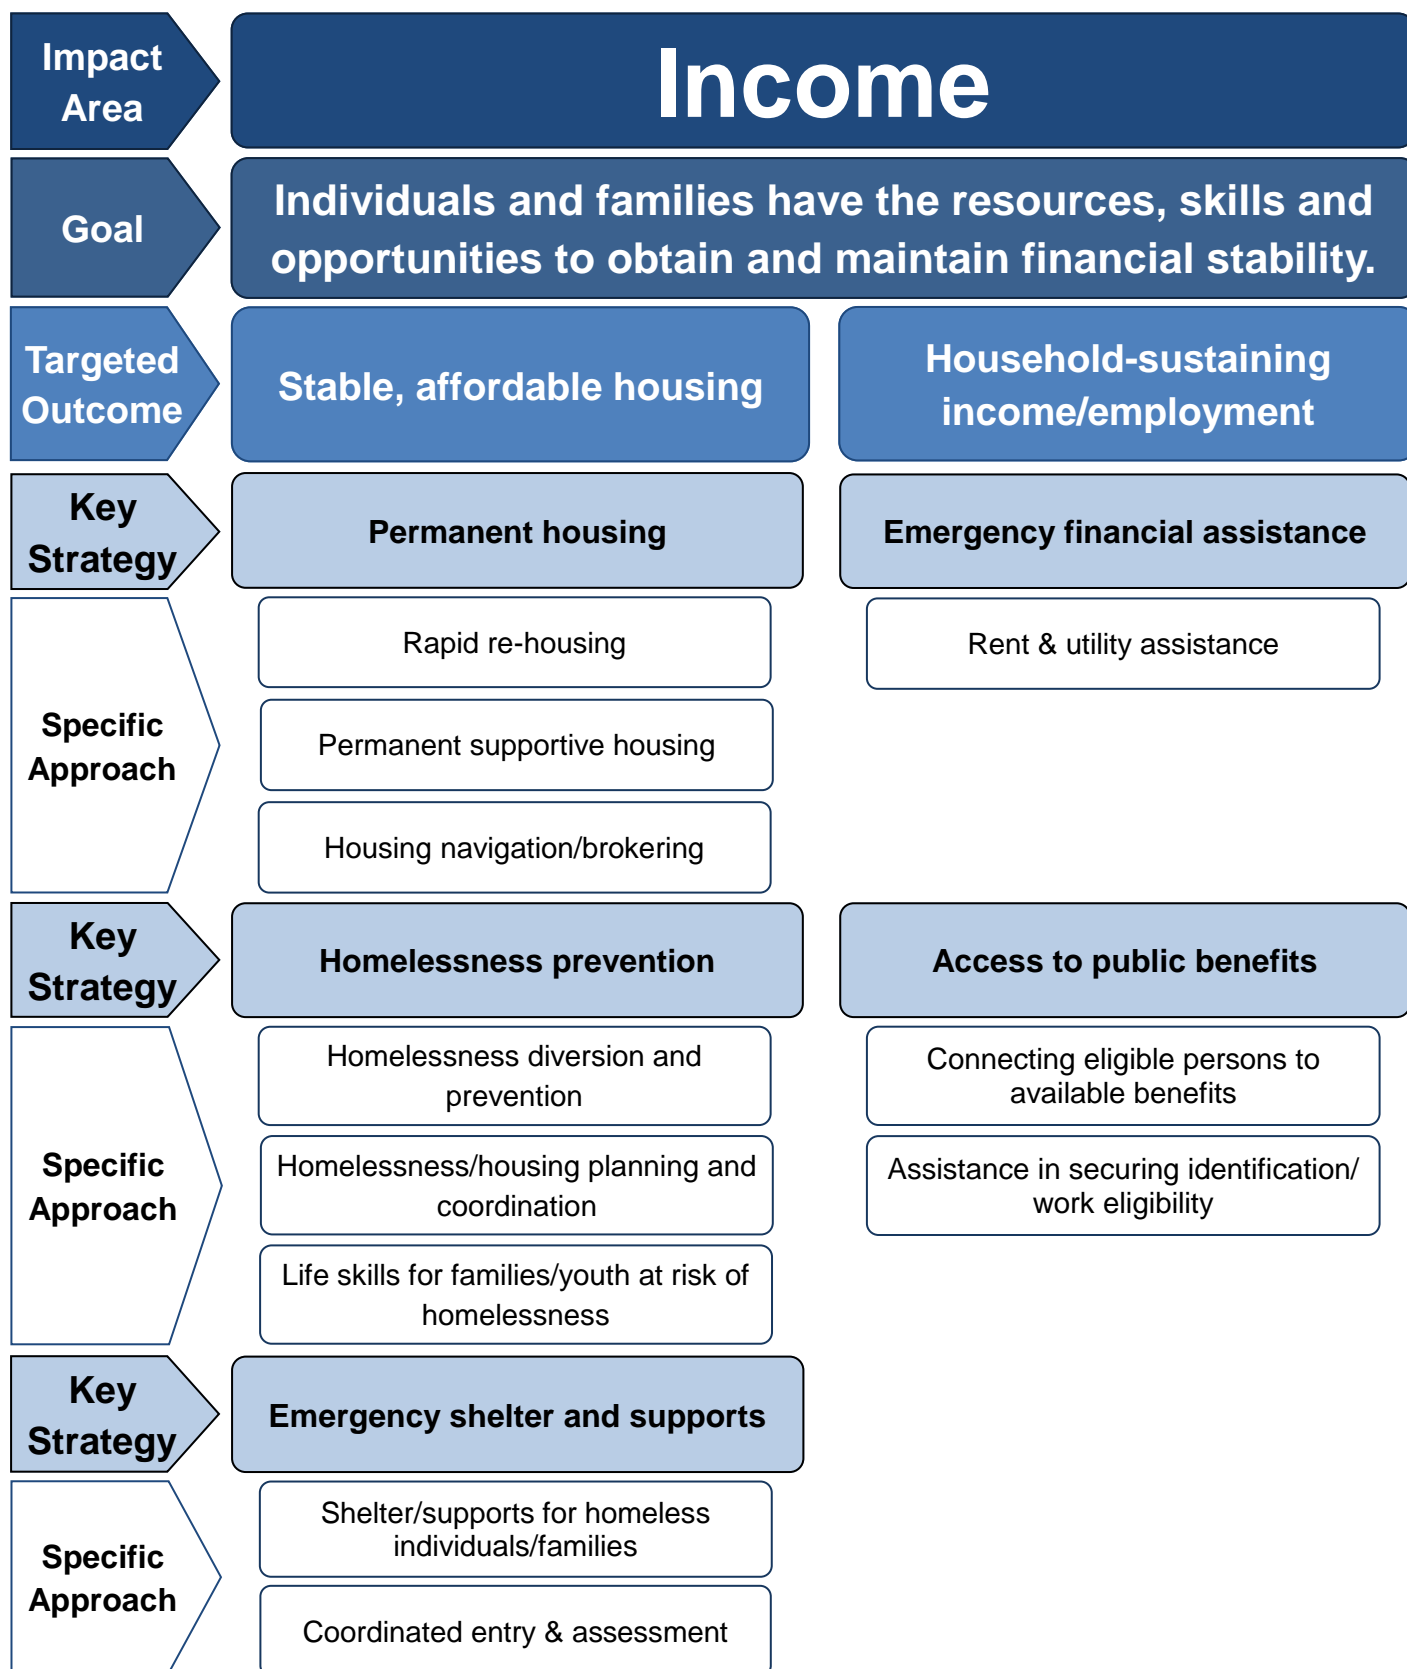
Impact Area

Income

Goal

Individuals and families have the resources, skills and opportunities to obtain and maintain financial stability.

Targeted Outcome

Stable, affordable housing

Household-sustaining income/employment

Key Strategy

Permanent housing

Emergency financial assistance

Specific Approach

Rapid re-housing

Permanent supportive housing

Housing navigation/brokering

Rent & utility assistance

Key Strategy

Homelessness prevention

Access to public benefits

Specific Approach

Homelessness diversion and prevention

Homelessness/housing planning and coordination

Life skills for families/youth at risk of homelessness

Connecting eligible persons to available benefits

Assistance in securing identification/ work eligibility

Key Strategy

Emergency shelter and supports

Specific Approach

Shelter/supports for homeless individuals/families

Coordinated entry & assessment